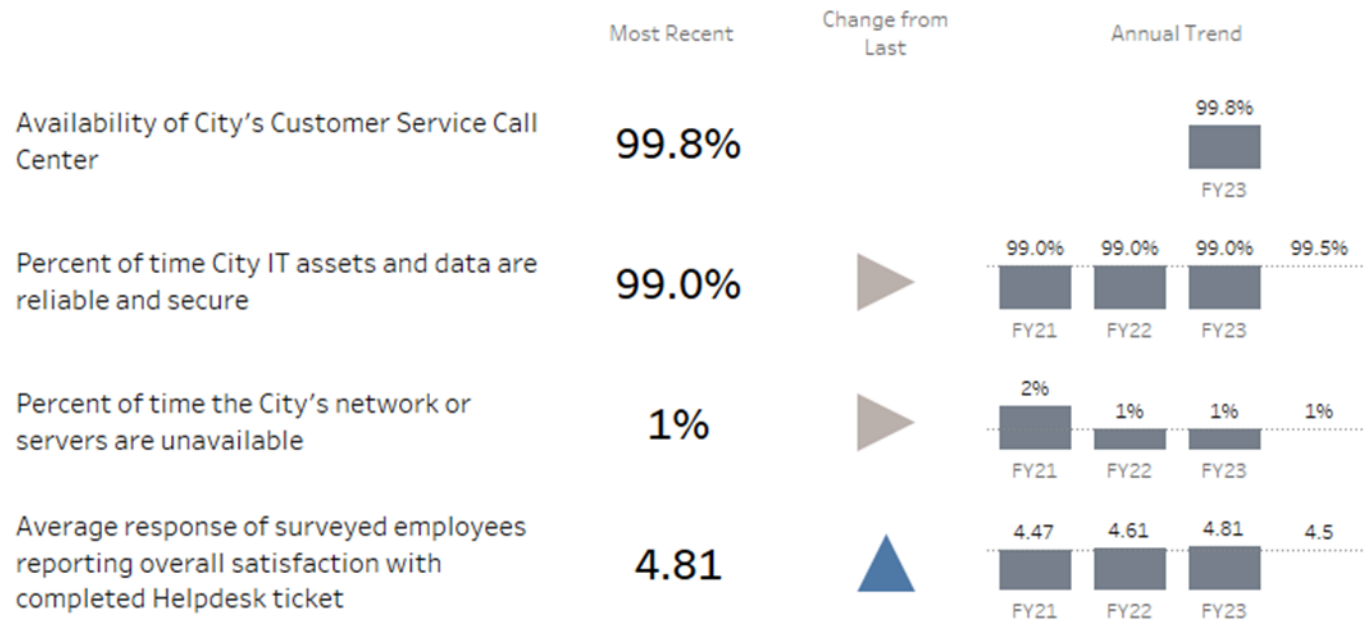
| | Most Recent | Change from Last | Annual Trend |
|---|---|---|---|
| Availability of City's Customer Service Call Center | 99.8% | | 99.8% FY23 |
| Percent of time City IT assets and data are reliable and secure | 99.0% | | 99.0% FY21, 99.0% FY22, 99.0% FY23, 99.5% |
| Percent of time the City's network or servers are unavailable | 1% | | 2% FY21, 1% FY22, 1% FY23, 1% |
| Average response of surveyed employees reporting overall satisfaction with completed Helpdesk ticket | 4.81 | | 4.47 FY21, 4.61 FY22, 4.81 FY23, 4.5 |